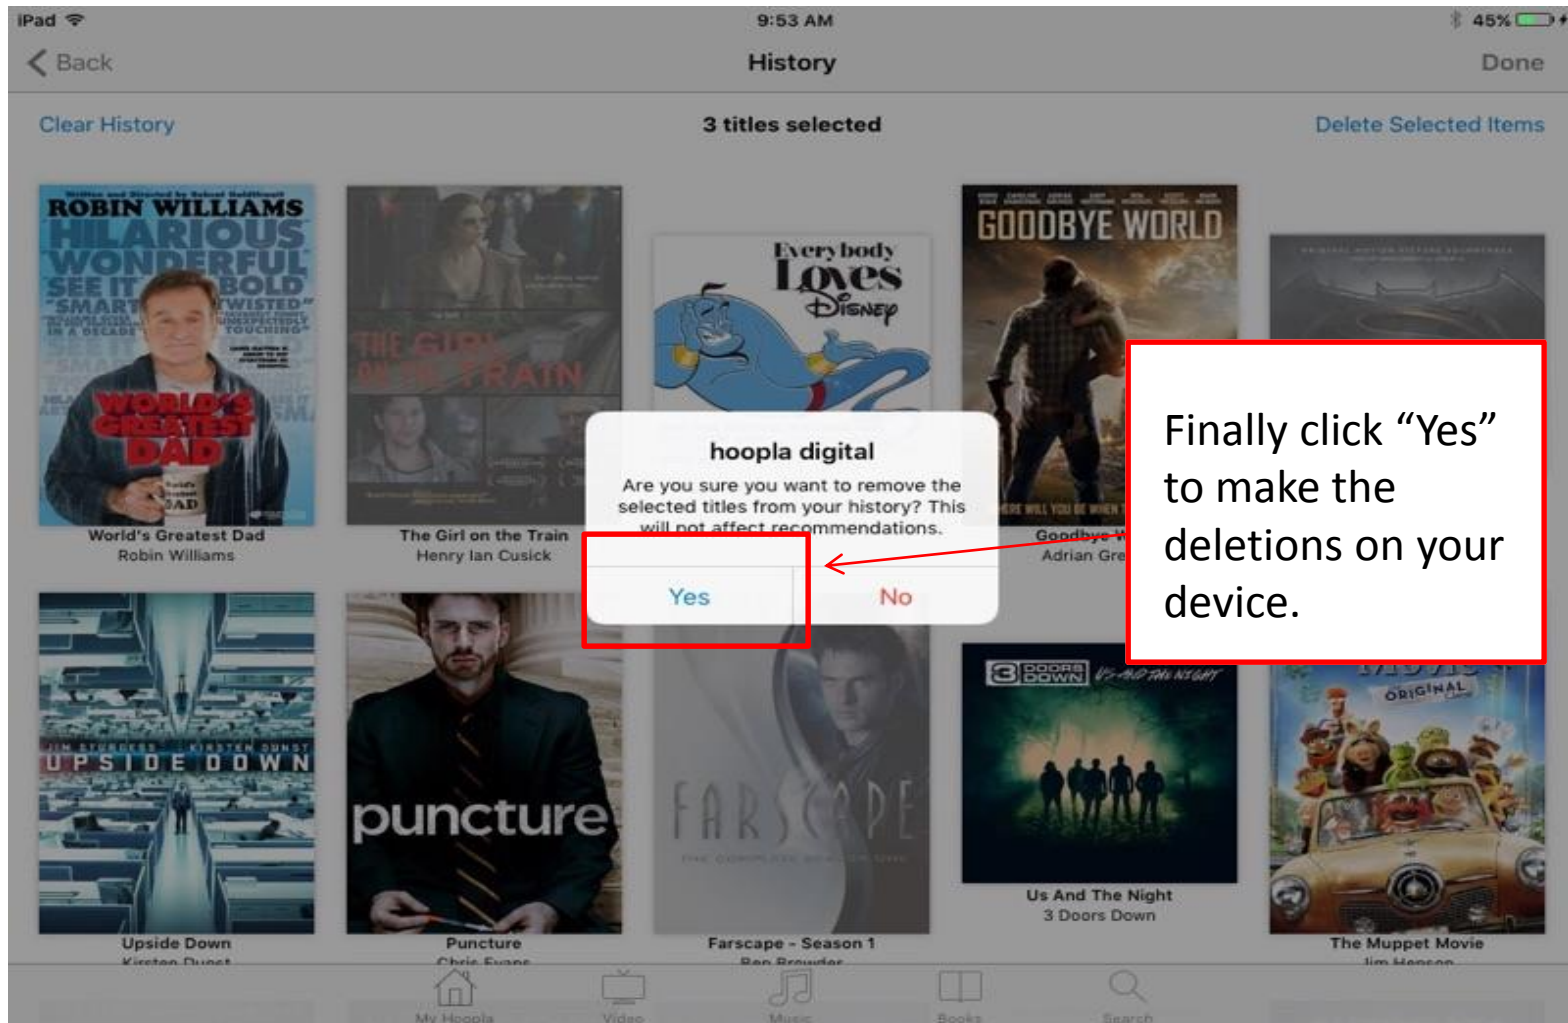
iPad 9:53 AM 45%

Back History Done

Clear History 3 titles selected Delete Selected Items

ROBIN WILLIAMS HILARIOUS WONDERFUL SEE IT BOLD SMART TWISTED TOUCHING WORLD'S GREATEST DAD

World's Greatest Dad
Robin Williams

THE GIRL ON THE TRAIN

The Girl on the Train
Henry Ian Cusick

Everybody Loves Disney

GOODBYE WORLD

Goodbye W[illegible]
Adrian Gre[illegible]

hoopla digital

Are you sure you want to remove the selected titles from your history? This will not affect recommendations.

Yes No

Finally click “Yes” to make the deletions on your device.

UPSIDE DOWN

Upside Down
Kirsten Dunst

puncture

Puncture
Chris Evans

FARSCAPE

Farscape - Season 1
Ben Browder

3 DOORS DOWN

Us And The Night
3 Doors Down

ORIGINAL

The Muppet Movie
Jim Henson

My Hoopla Video Music Books Search